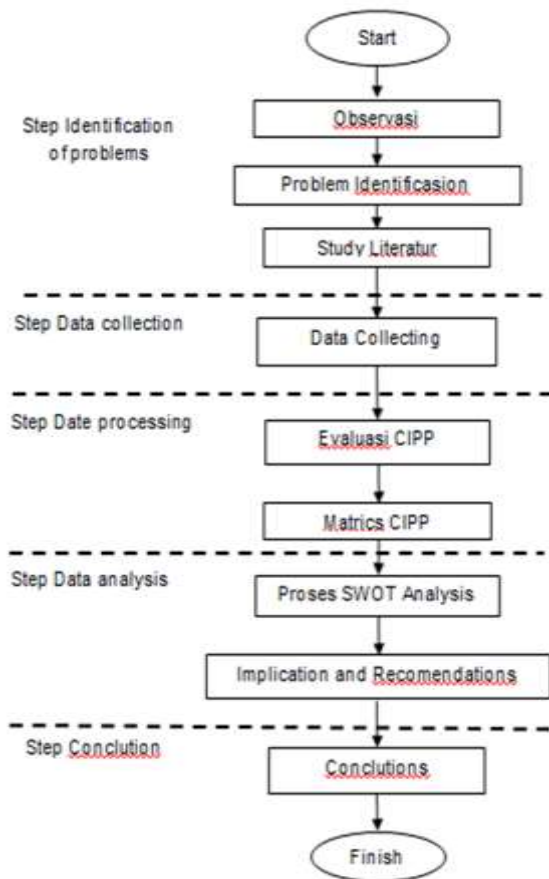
Start

Step Identification of problems

Observasi

Problem Identificasion

Study Literatur

Step Data collection

Data Collecting

Step Date processing

Evaluasi CIPP

Matrics CIPP

Step Data analysis

Proses SWOT Analysis

Implication and Recomendations

Step Conclution

Conclutions

Finish